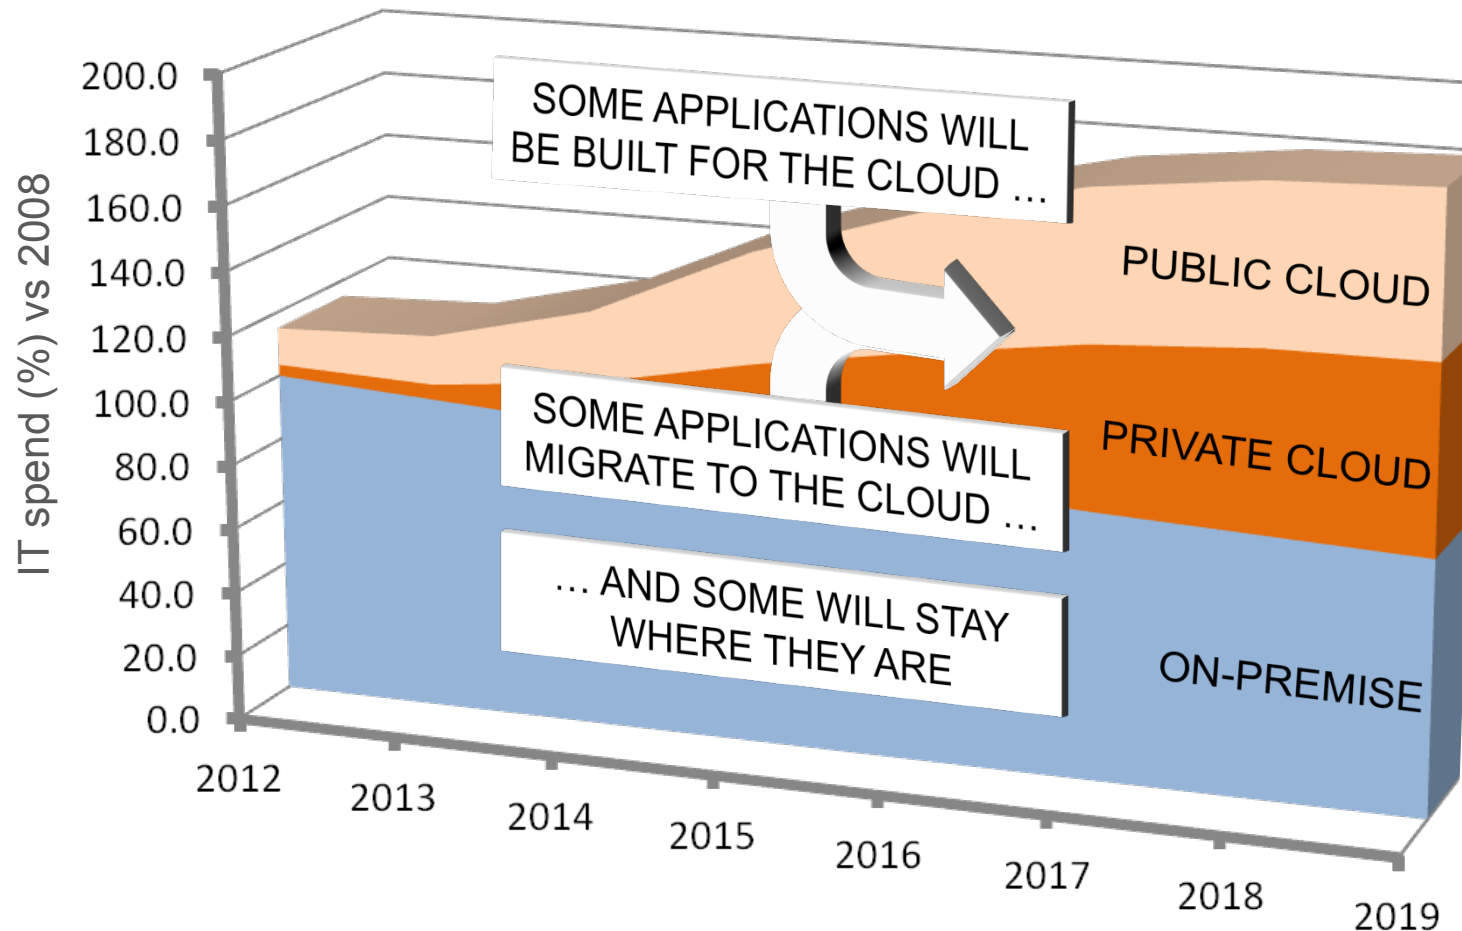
IT spend (%) vs 2008

200.0
180.0
160.0
140.0
120.0
100.0
80.0
60.0
40.0
20.0
0.0

SOME APPLICATIONS WILL BE BUILT FOR THE CLOUD …

PUBLIC CLOUD

SOME APPLICATIONS WILL MIGRATE TO THE CLOUD …

PRIVATE CLOUD

… AND SOME WILL STAY WHERE THEY ARE

ON-PREMISE

2012
2013
2014
2015
2016
2017
2018
2019